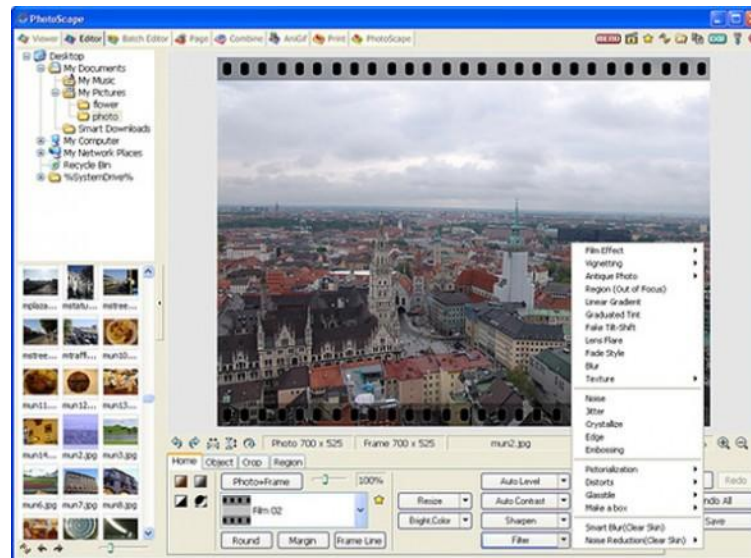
PhotoScape

Viewer Editor Batch Editor Page Combine AniGif Print PhotoScape

Desktop
My Documents
My Music
My Pictures
flower
photo
Smart Downloads
My Computer
My Network Places
Recycle Bin
%SystemDrive%

mplaza... mstatu... mstree...
mstree... mtraffi... mun10...
mun11... mun12... mun13...
mun14... mun2.jpg mun3.jpg
mun6.jpg mun7.jpg mun8.jpg

Photo 700 x 525 Frame 700 x 525 mun2.jpg

Home Object Crop Region

Photo+Frame 100%
Film 02
Round Margin Frame Line

Resize Bright,Color
Auto Level Auto Contrast Sharpen Filter

Redo
Undo All
Save

Film Effect
Vignetting
Antique Photo
Region (Out of Focus)
Linear Gradient
Graduated Tint
Fake Tilt-Shift
Lens Flare
Fade Style
Blur
Texture
Noise
Jitter
Crystallize
Edge
Embossing
Pictorialization
Distorts
Glasstile
Make a box
Smart Blur(Clear Skin)
Noise Reduction(Clear Skin)